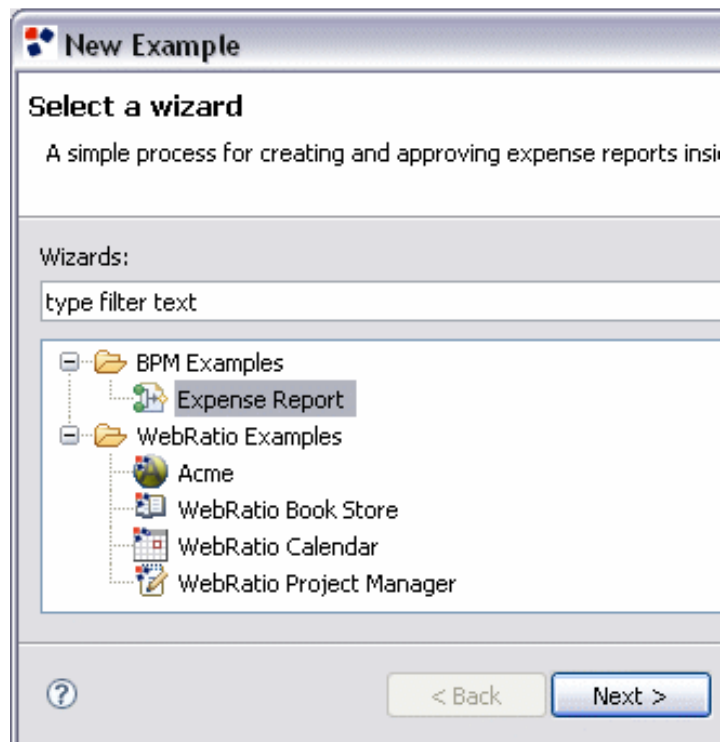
New Example

Select a wizard

A simple process for creating and approving expense reports insi

Wizards:

type filter text

BPM Examples
Expense Report
WebRatio Examples
Acme
WebRatio Book Store
WebRatio Calendar
WebRatio Project Manager

?

< Back

Next >